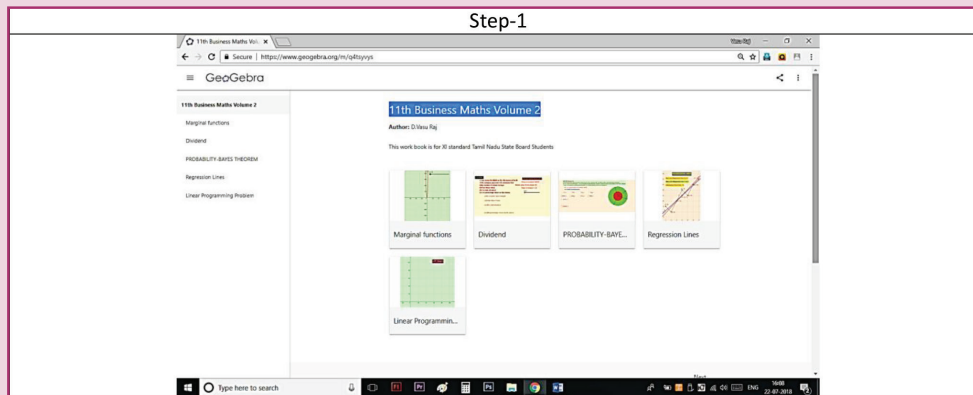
Step-1

11th Business Maths Volu ×

Secure | https://www.geogebra.org/m/q4tsyvys

GeoGebra

11th Business Maths Volume 2

Marginal functions

Dividend

PROBABILITY-BAYES THEOREM

Regression Lines

Linear Programming Problem

11th Business Maths Volume 2

Author: D.Vasu Raj

This work book is for XI standard Tamil Nadu State Board Students

Marginal functions

Dividend

PROBABILITY-BAYE...

Regression Lines

Linear Programmin...

Type here to search

ENG 16:08 22-07-2018